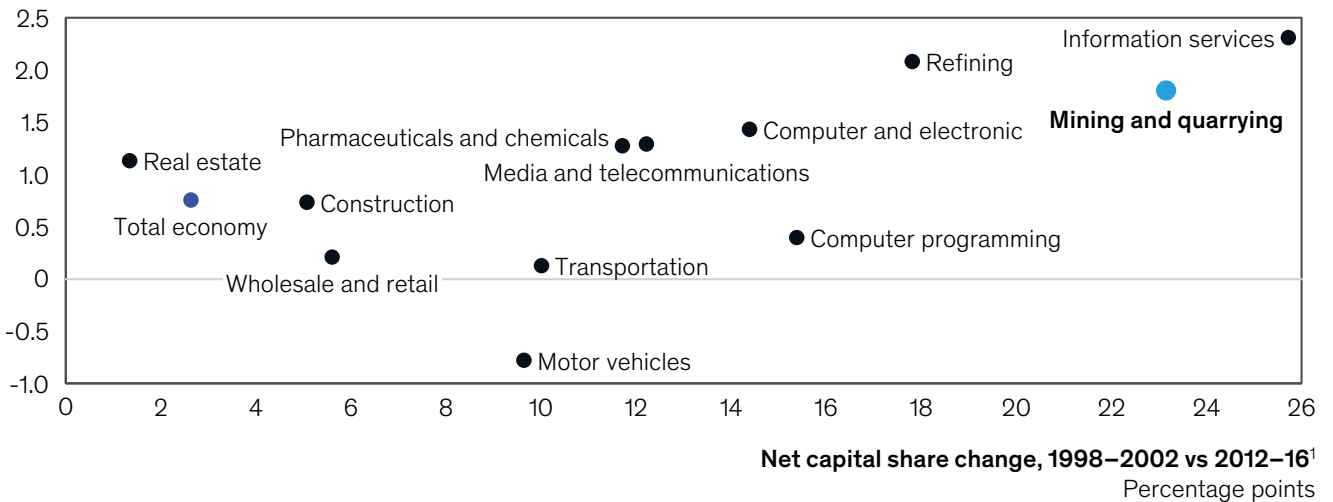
2.5
2.0
1.5
1.0
0.5
0
-0.5
-1.0

Information services
Refining
Mining and quarrying
Pharmaceuticals and chemicals
Computer and electronic
Real estate
Media and telecommunications
Total economy
Construction
Computer programming
Wholesale and retail
Transportation
Motor vehicles

0 2 4 6 8 10 12 14 16 18 20 22 24 26

Net capital share change, 1998–2002 vs 2012–16$^1$
Percentage points